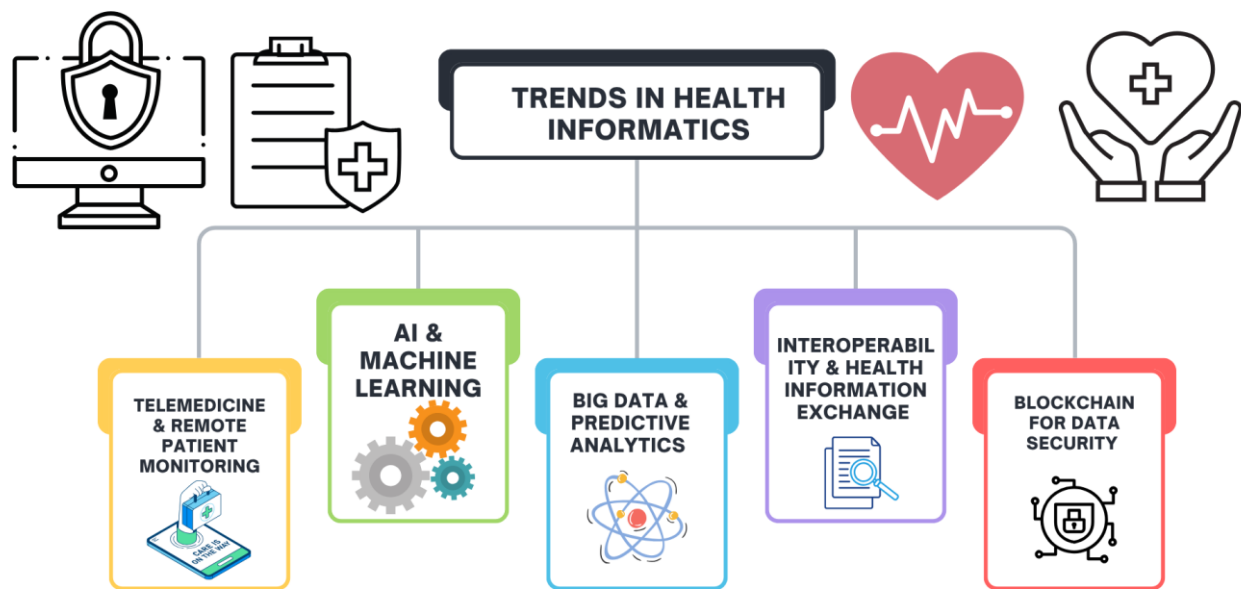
TRENDS IN HEALTH INFORMATICS

TELEMEDICINE & REMOTE PATIENT MONITORING

CARE IS ON THE WAY

AI & MACHINE LEARNING

BIG DATA & PREDICTIVE ANALYTICS

INTEROPERABIL ITY & HEALTH INFORMATION EXCHANGE

BLOCKCHAIN FOR DATA SECURITY